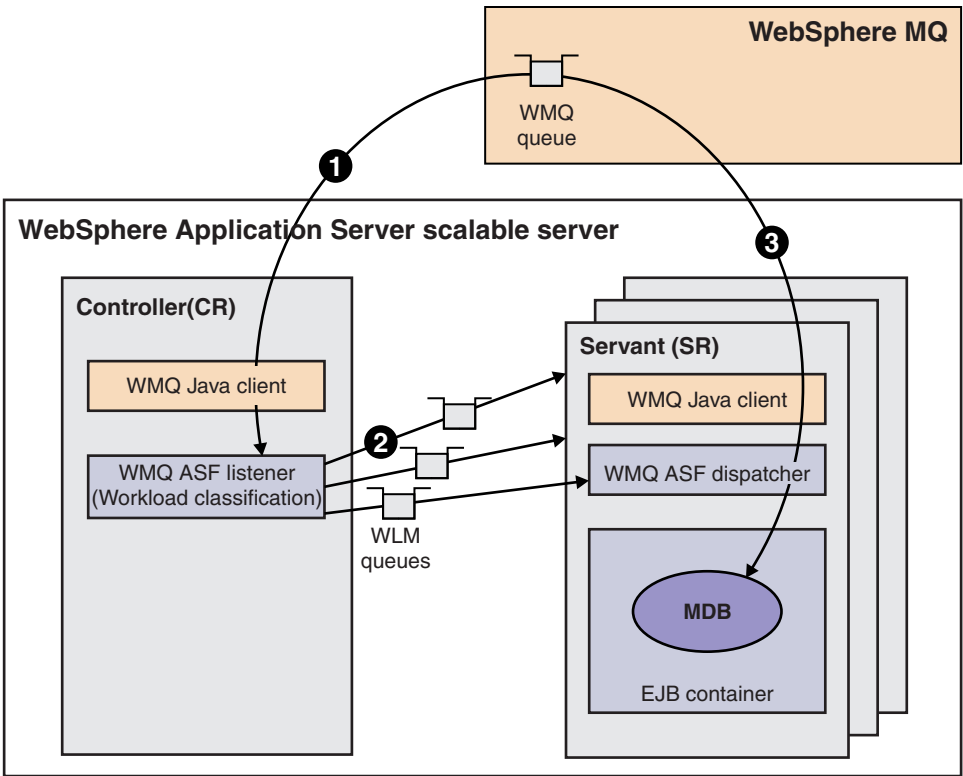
WebSphere MQ

WMQ queue

1

WebSphere Application Server scalable server

3

Controller(CR)

WMQ Java client

WMQ ASF listener (Workload classification)

2

WLM queues

Servant (SR)

WMQ Java client

WMQ ASF dispatcher

MDB

EJB container